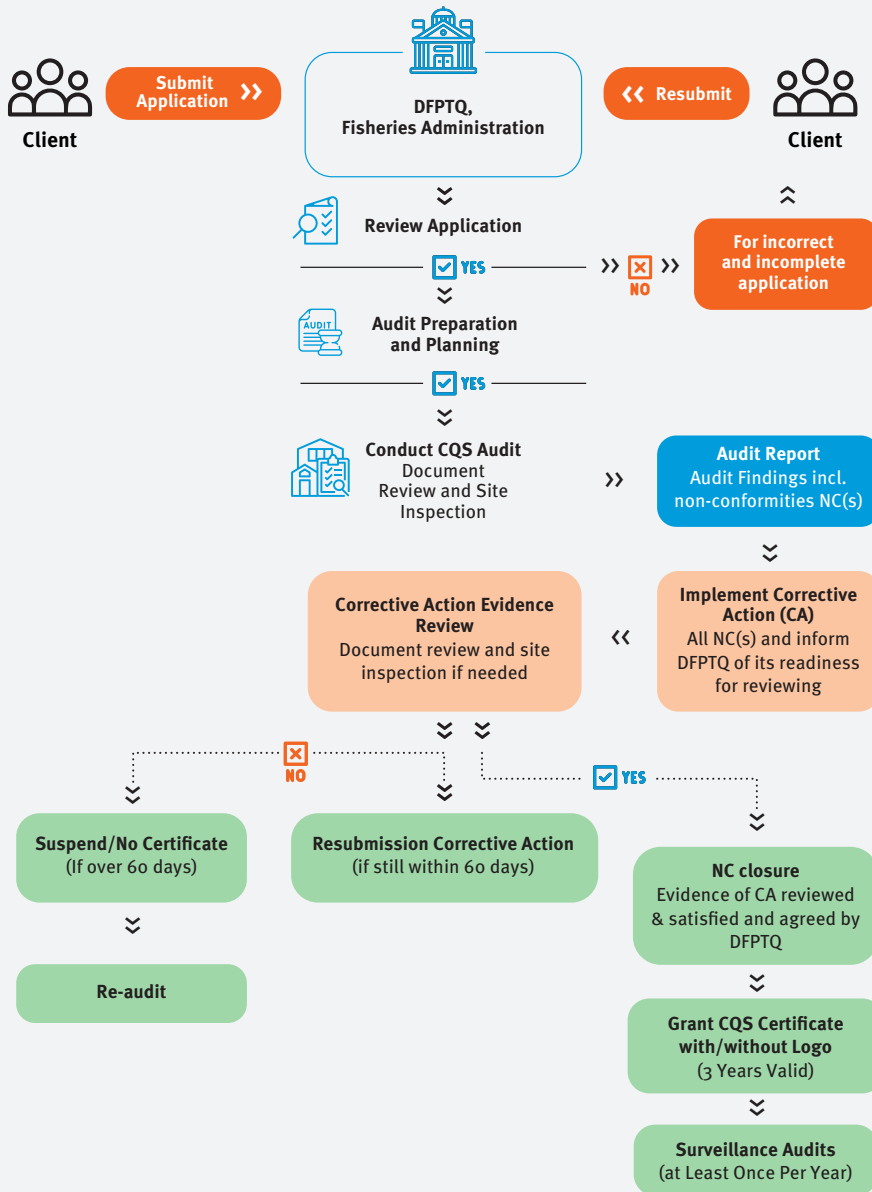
Client

Submit Application

DFPTQ, Fisheries Administration

Resubmit

Client

Review Application

For incorrect and incomplete application

YES

NO

AUDIT

Audit Preparation and Planning

YES

Conduct CQS Audit
Document Review and Site Inspection

Audit Report
Audit Findings incl. non-conformities NC(s)

Corrective Action Evidence Review
Document review and site inspection if needed

Implement Corrective Action (CA)
All NC(s) and inform DFPTQ of its readiness for reviewing

NO

YES

Suspend/No Certificate
(If over 60 days)

Resubmission Corrective Action
(if still within 60 days)

NC closure
Evidence of CA reviewed & satisfied and agreed by DFPTQ

Re-audit

Grant CQS Certificate with/without Logo
(3 Years Valid)

Surveillance Audits
(at Least Once Per Year)